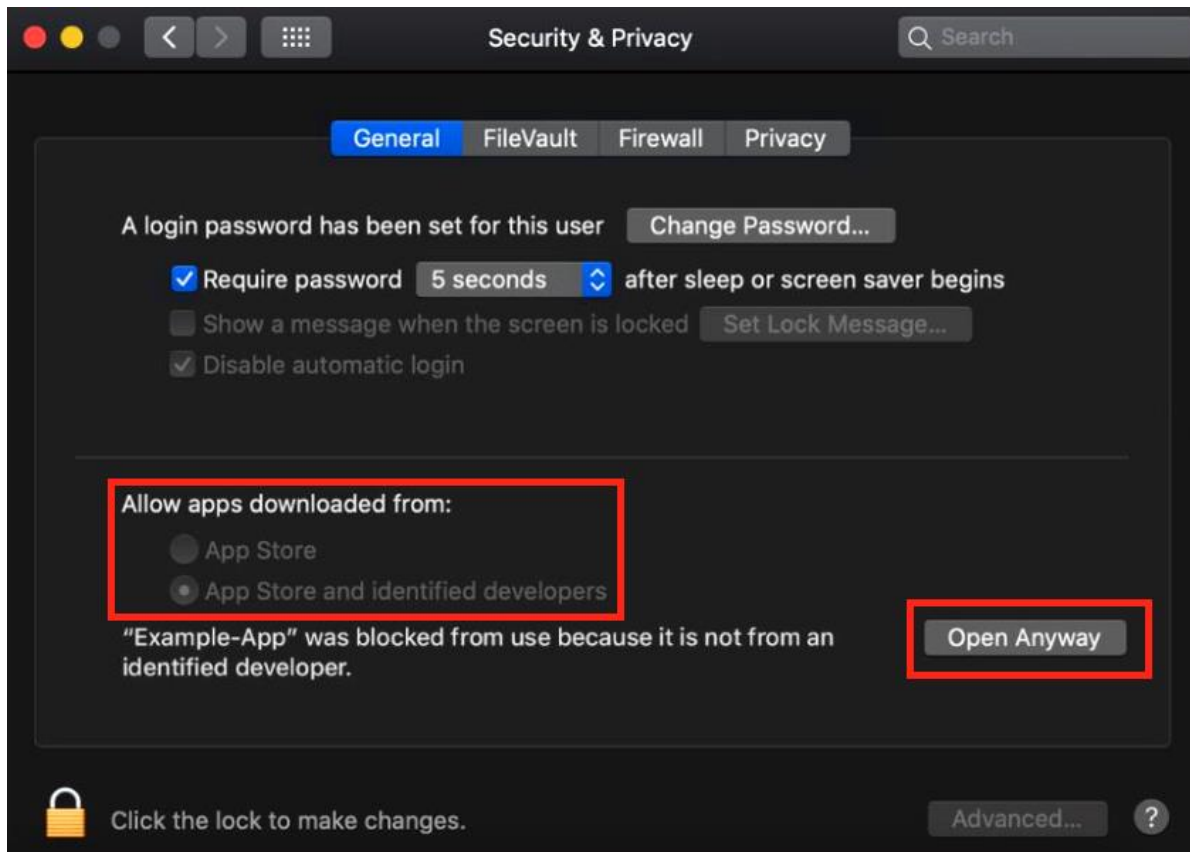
Security & Privacy

Search

General FileVault Firewall Privacy

A login password has been set for this user Change Password...

Require password 5 seconds after sleep or screen saver begins

Show a message when the screen is locked Set Lock Message...

Disable automatic login

Allow apps downloaded from:

App Store

App Store and identified developers

"Example-App" was blocked from use because it is not from an identified developer.

Open Anyway

Click the lock to make changes.

Advanced...

?